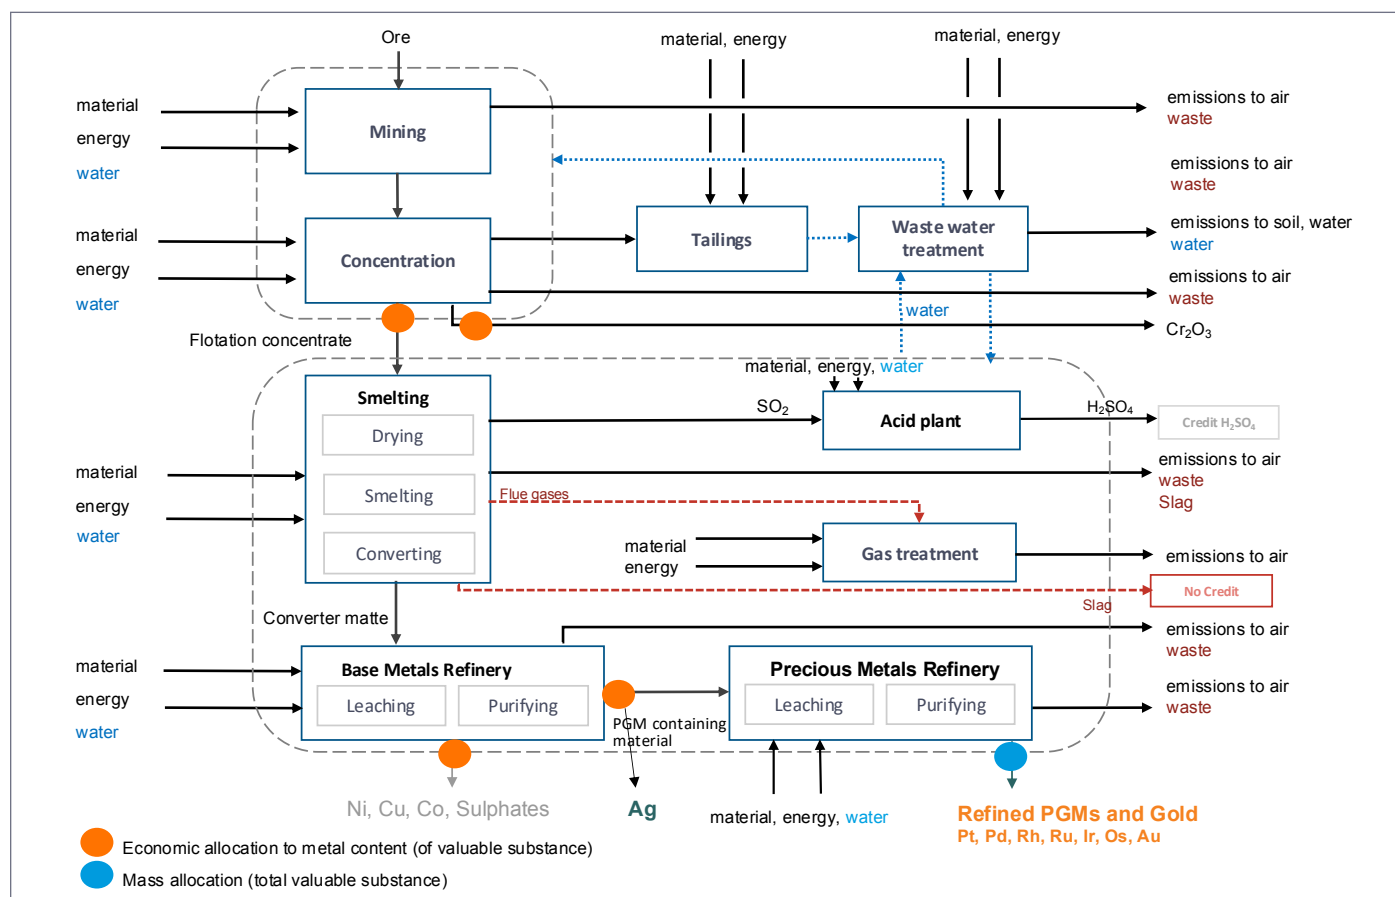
Ore
material, energy
material, energy
material
energy
water
Mining
emissions to air
waste
emissions to air
waste
material
energy
water
Concentration
Tailings
Waste water treatment
emissions to soil, water
water
emissions to air
waste
water
$Cr_2O_3$
Flotation concentrate
material, energy, water
Smelting
Drying
Smelting
Converting
$SO_2$
Acid plant
$H_2SO_4$
Credit $H_2SO_4$
material
energy
water
emissions to air
waste
Slag
Flue gases
material
energy
Gas treatment
emissions to air
No Credit
Slag
Converter matte
material
energy
water
Base Metals Refinery
Leaching
Purifying
Precious Metals Refinery
Leaching
Purifying
emissions to air
waste
emissions to air
waste
PGM containing material
Ni, Cu, Co, Sulphates
Ag
material, energy, water
Refined PGMs and Gold
Pt, Pd, Rh, Ru, Ir, Os, Au
Economic allocation to metal content (of valuable substance)
Mass allocation (total valuable substance)